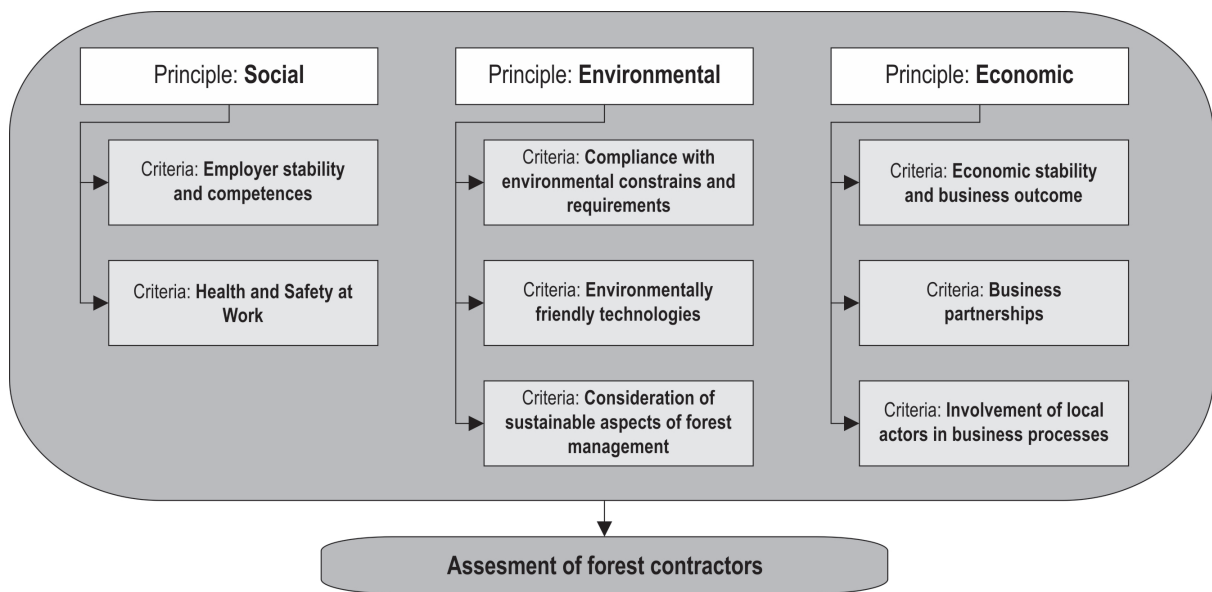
Principle: **Social**

Criteria: **Employer stability and competences**

Criteria: **Health and Safety at Work**

Principle: **Environmental**

Criteria: **Compliance with environmental constrains and requirements**

Criteria: **Environmentally friendly technologies**

Criteria: **Consideration of sustainable aspects of forest management**

Principle: **Economic**

Criteria: **Economic stability and business outcome**

Criteria: **Business partnerships**

Criteria: **Involvement of local actors in business processes**

**Assesment of forest contractors**